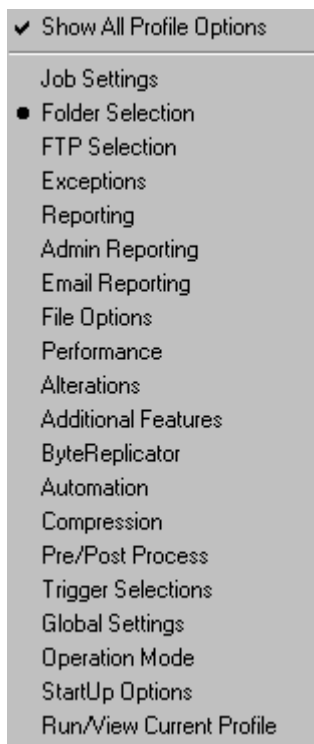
✔ Show All Profile Options

Job Settings
● Folder Selection
FTP Selection
Exceptions
Reporting
Admin Reporting
Email Reporting
File Options
Performance
Alterations
Additional Features
ByteReplicator
Automation
Compression
Pre/Post Process
Trigger Selections
Global Settings
Operation Mode
StartUp Options
Run/View Current Profile